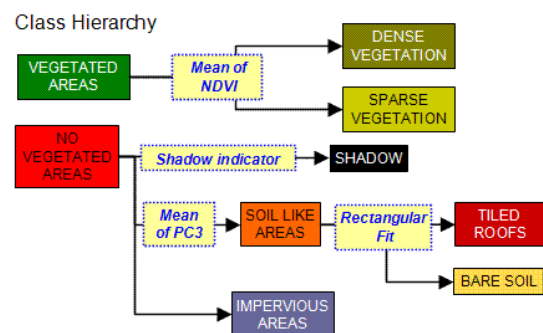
Class Hierarchy

VEGETATED AREAS

Mean of NDVI

DENSE VEGETATION

SPARSE VEGETATION

NO VEGETATED AREAS

Shadow indicator

SHADOW

Mean of PC3

SOIL LIKE AREAS

Rectangular Fit

TILED ROOFS

BARE SOIL

IMPERVIOUS AREAS